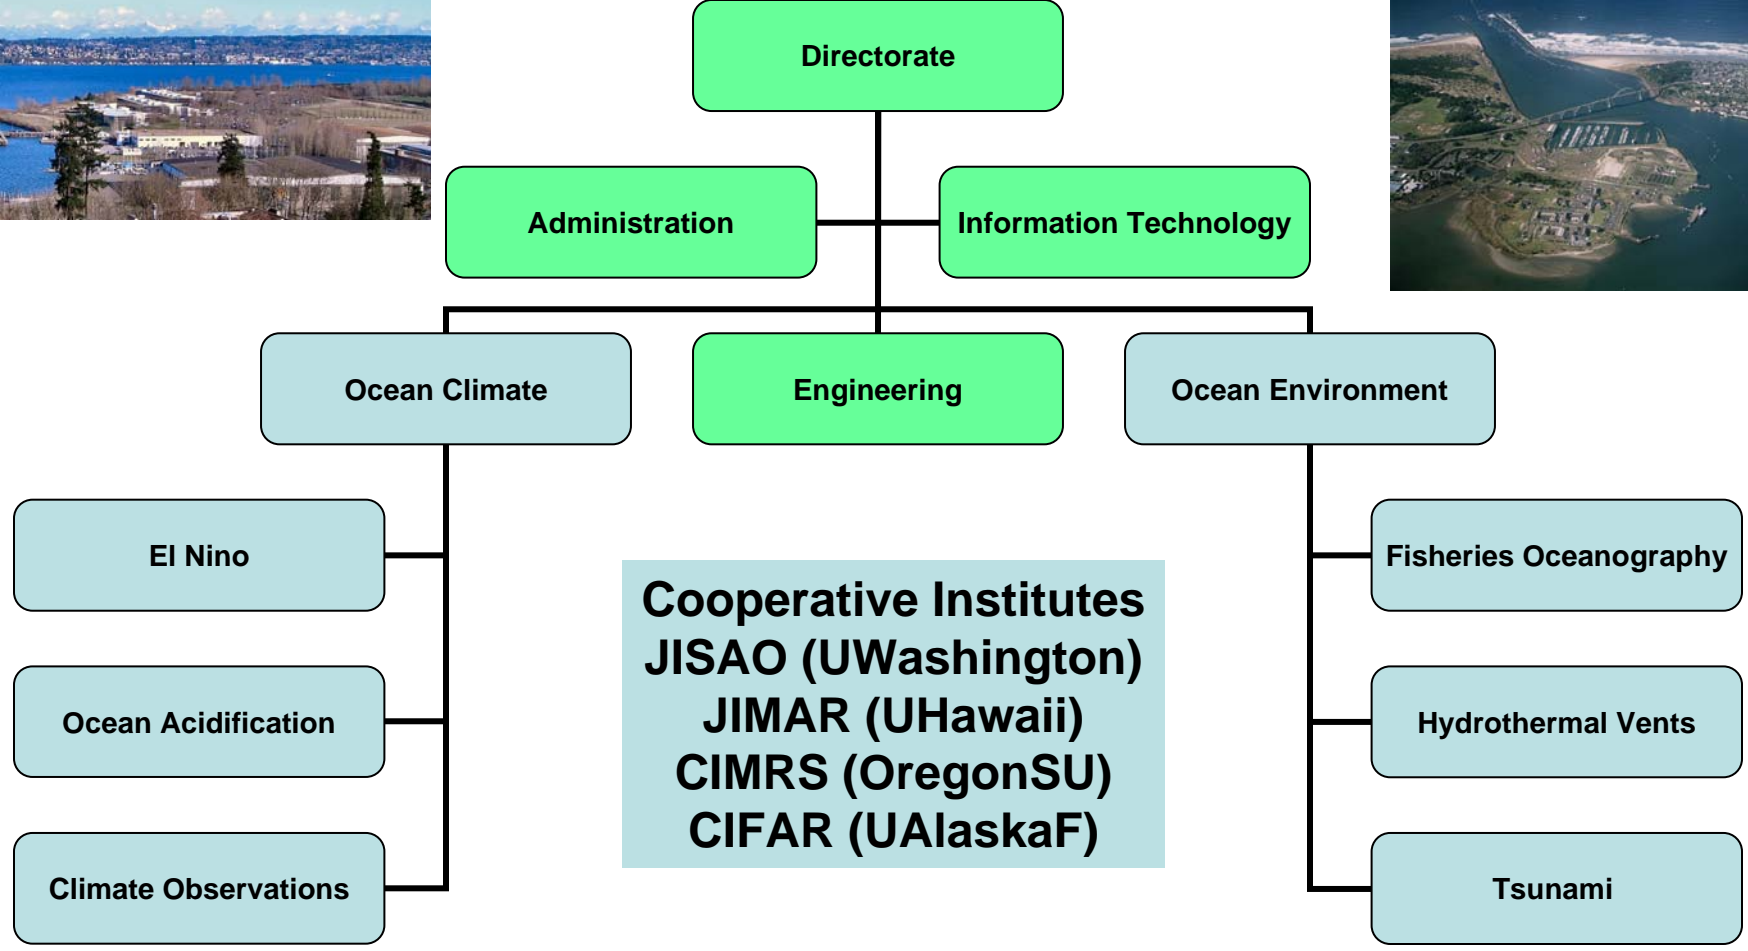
Directorate

Administration

Information Technology

Ocean Climate

Engineering

Ocean Environment

El Nino

Ocean Acidification

Climate Observations

Cooperative Institutes
JISAO (UWashington)
JIMAR (UHawaii)
CIMRS (OregonSU)
CIFAR (UAlaskaF)

Fisheries Oceanography

Hydrothermal Vents

Tsunami